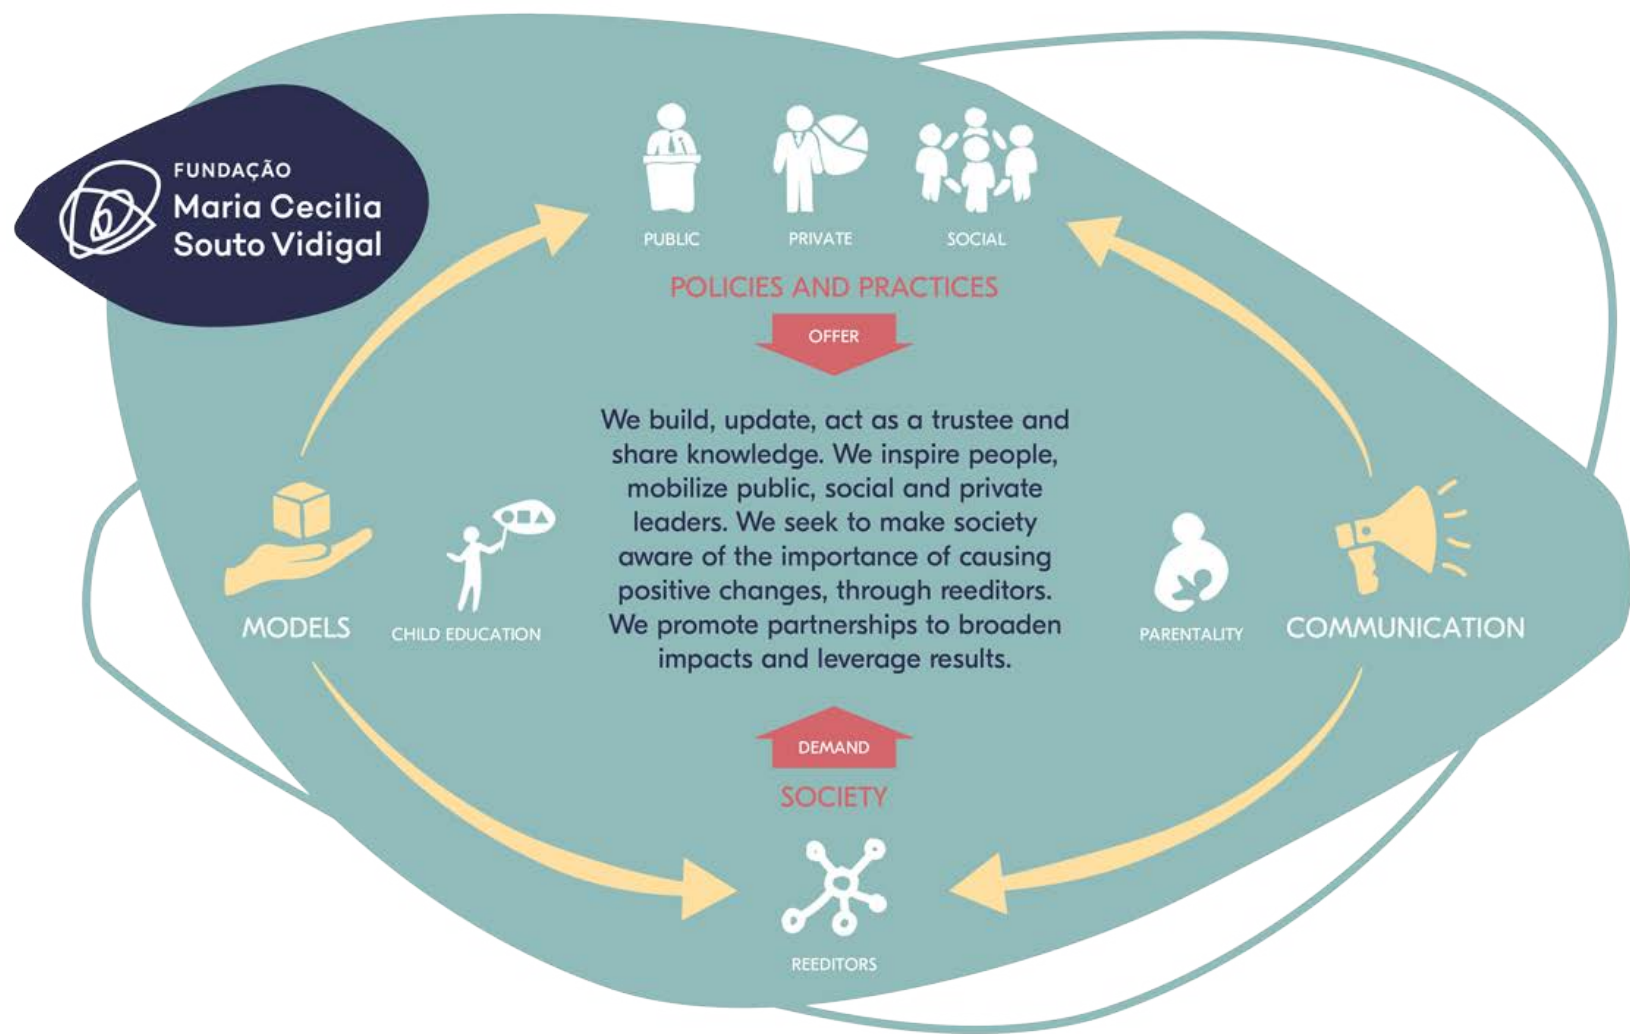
FUNDAÇÃO
Maria Cecilia
Souto Vidigal

PUBLIC
PRIVATE
SOCIAL

POLICIES AND PRACTICES

OFFER

We build, update, act as a trustee and share knowledge. We inspire people, mobilize public, social and private leaders. We seek to make society aware of the importance of causing positive changes, through reeditors. We promote partnerships to broaden impacts and leverage results.

MODELS
CHILD EDUCATION
PARENTALITY
COMMUNICATION

DEMAND

SOCIETY

REEDITORS